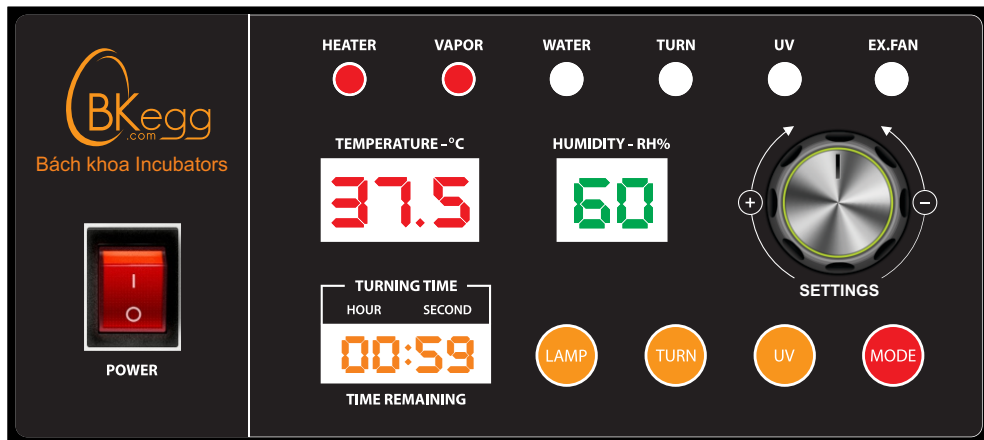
BKegg
.com
Bách khoa Incubators

I
O

POWER

HEATER VAPOR WATER TURN UV EX.FAN

TEMPERATURE - °C
37.5

HUMIDITY - RH%
60

+ −
SETTINGS

TURNING TIME
HOUR SECOND
00:59
TIME REMAINING

LAMP TURN UV MODE